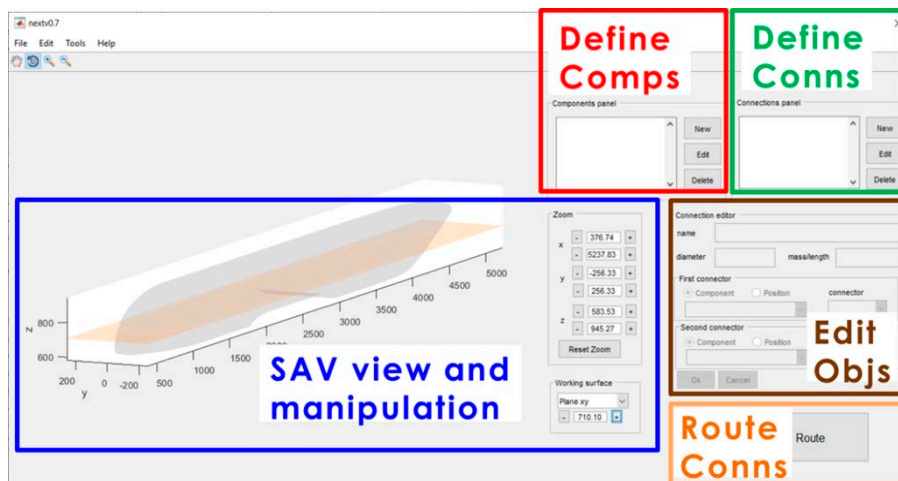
nextv0.7

File Edit Tools Help

Define Comps

Define Conns

Components panel

New
Edit
Delete

Connections panel

New
Edit
Delete

Zoom

x
- 376.74 +
- 5237.83 +

y
- -256.33 +
- 256.33 +

z
- 583.53 +
- 945.27 +

Reset Zoom

Working surface
Plane xy
- 710.10 +

800
600
z
200 0 -200
y
500 1000 1500 2000 2500 3000 3500 4000 4500 5000

SAV view and manipulation

Connection editor
name
diameter
mass/length
First connector
Component Position
connector
Second connector
Component Position
Ok Cancel

Edit Objs

Route Conns

Route